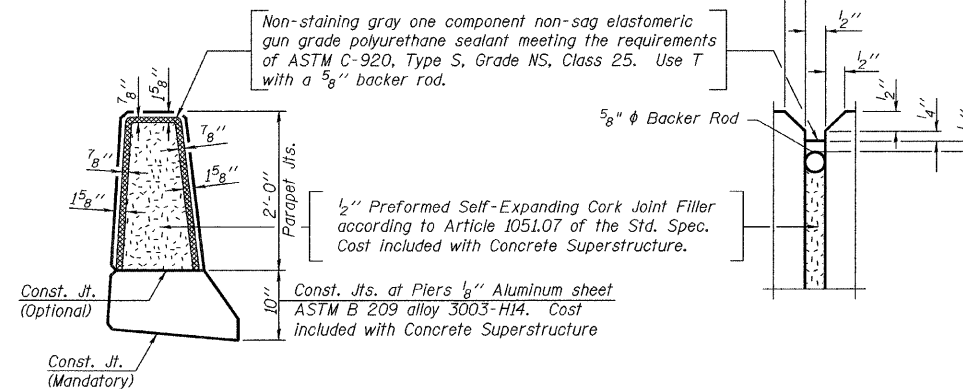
Non-staining gray one component non-sag elastomeric gun grade polyurethane sealant meeting the requirements of ASTM C-920, Type S, Grade NS, Class 25. Use T with a $\frac{5}{8}$'' backer rod.

$\frac{7}{8}$''

$1\frac{5}{8}$''

$\frac{7}{8}$''

$\frac{7}{8}$''

$1\frac{5}{8}$''

$1\frac{5}{8}$''

2'-0''

Parapet Jts.

$\frac{1}{2}$'' Preformed Self-Expanding Cork Joint Filler according to Article 1051.07 of the Std. Spec. Cost included with Concrete Superstructure.

$\frac{5}{8}$'' $\phi$ Backer Rod

$\frac{1}{2}$''

$\frac{1}{2}$''

$\frac{1}{2}$''

$\frac{1}{4}$''

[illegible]

10''

Const. Jt. (Optional)

Const. Jts. at Piers $\frac{1}{8}$'' Aluminum sheet ASTM B 209 alloy 3003-H14. Cost included with Concrete Superstructure

Const. Jt. (Mandatory)